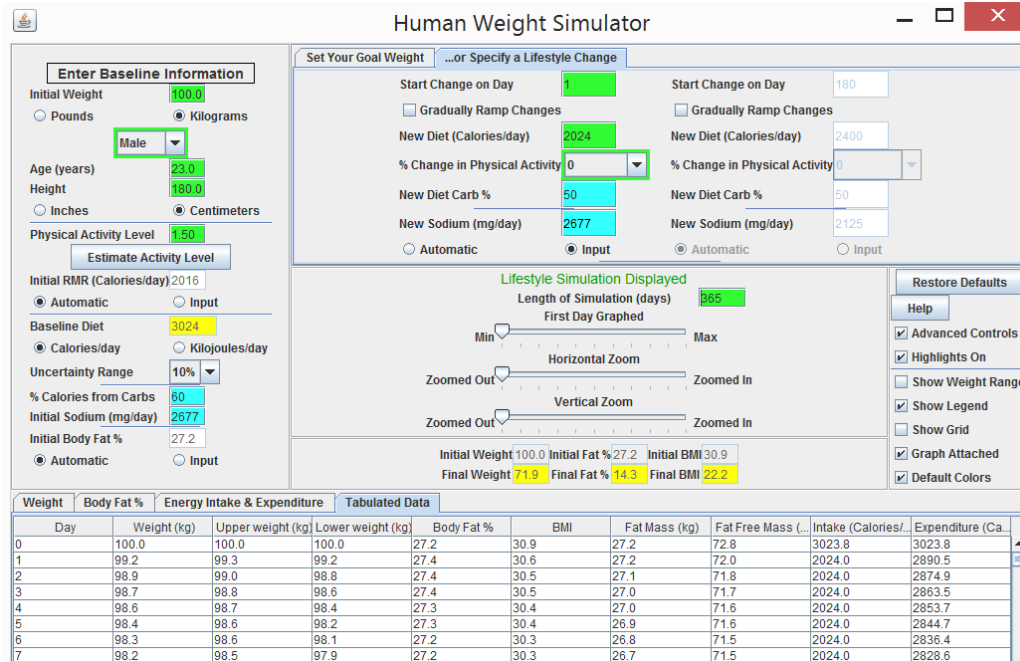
Human Weight Simulator

Enter Baseline Information
Initial Weight 100.0
Pounds
Kilograms
Male
Age (years) 23.0
Height 180.0
Inches
Centimeters
Physical Activity Level 1.50
Estimate Activity Level
Initial RMR (Calories/day) 2016
Automatic
Input
Baseline Diet 3024
Calories/day
Kilojoules/day
Uncertainty Range 10%
% Calories from Carbs 60
Initial Sodium (mg/day) 2677
Initial Body Fat % 27.2
Automatic
Input

Set Your Goal Weight
...or Specify a Lifestyle Change

Start Change on Day 1
Gradually Ramp Changes
New Diet (Calories/day) 2024
% Change in Physical Activity 0
New Diet Carb % 50
New Sodium (mg/day) 2677
Automatic
Input

Start Change on Day 180
Gradually Ramp Changes
New Diet (Calories/day) 2400
% Change in Physical Activity 0
New Diet Carb % 50
New Sodium (mg/day) 2125
Automatic
Input

Lifestyle Simulation Displayed
Length of Simulation (days) 365
First Day Graphed
Min
Max
Horizontal Zoom
Zoomed Out
Zoomed In
Vertical Zoom
Zoomed Out
Zoomed In

Initial Weight 100.0 Initial Fat % 27.2 Initial BMI 30.9
Final Weight 71.9 Final Fat % 14.3 Final BMI 22.2

Restore Defaults
Help
Advanced Controls
Highlights On
Show Weight Range
Show Legend
Show Grid
Graph Attached
Default Colors

Weight
Body Fat %
Energy Intake & Expenditure
Tabulated Data

| Day | Weight (kg) | Upper weight (kg) | Lower weight (kg) | Body Fat % | BMI | Fat Mass (kg) | Fat Free Mass (... | Intake (Calories/... | Expenditure (Ca... |
|---|---|---|---|---|---|---|---|---|---|
| 0 | 100.0 | 100.0 | 100.0 | 27.2 | 30.9 | 27.2 | 72.8 | 3023.8 | 3023.8 |
| 1 | 99.2 | 99.3 | 99.2 | 27.4 | 30.6 | 27.2 | 72.0 | 2024.0 | 2890.5 |
| 2 | 98.9 | 99.0 | 98.8 | 27.4 | 30.5 | 27.1 | 71.8 | 2024.0 | 2874.9 |
| 3 | 98.7 | 98.8 | 98.6 | 27.4 | 30.5 | 27.0 | 71.7 | 2024.0 | 2863.5 |
| 4 | 98.6 | 98.7 | 98.4 | 27.3 | 30.4 | 27.0 | 71.6 | 2024.0 | 2853.7 |
| 5 | 98.4 | 98.6 | 98.2 | 27.3 | 30.4 | 26.9 | 71.6 | 2024.0 | 2844.7 |
| 6 | 98.3 | 98.6 | 98.1 | 27.2 | 30.3 | 26.8 | 71.5 | 2024.0 | 2836.4 |
| 7 | 98.2 | 98.5 | 97.9 | 27.2 | 30.3 | 26.7 | 71.5 | 2024.0 | 2828.6 |